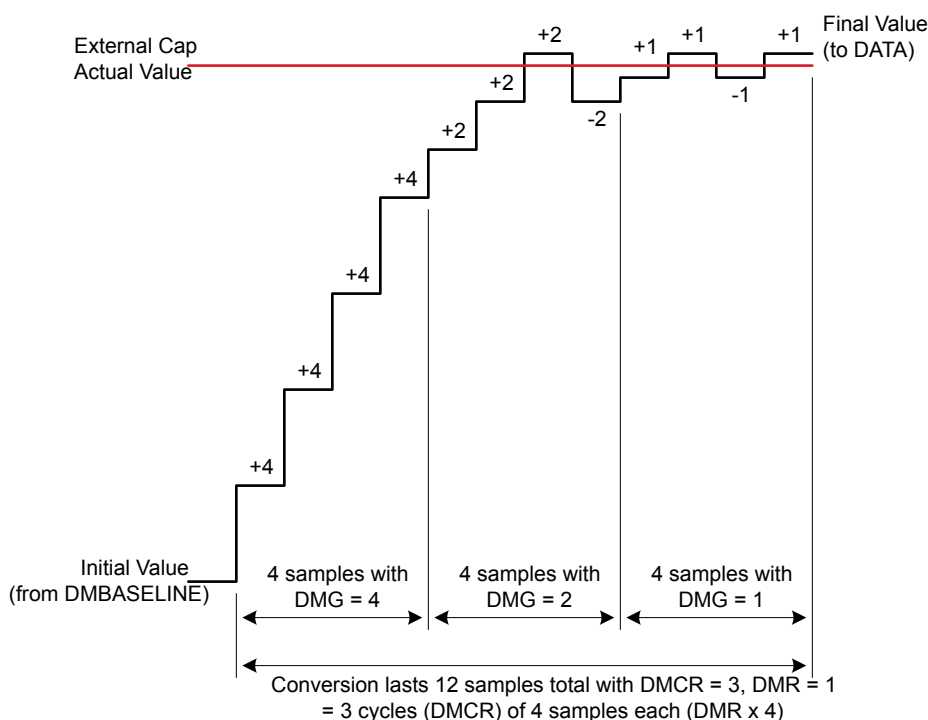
External Cap
Actual Value

Final Value
(to DATA)

+4
+4
+4
+4
+2
+2
+2
-2
+1
+1
-1
+1

Initial Value
(from DMBASELINE)

4 samples with
DMG = 4

4 samples with
DMG = 2

4 samples with
DMG = 1

Conversion lasts 12 samples total with DMCR = 3, DMR = 1
= 3 cycles (DMCR) of 4 samples each (DMR x 4)